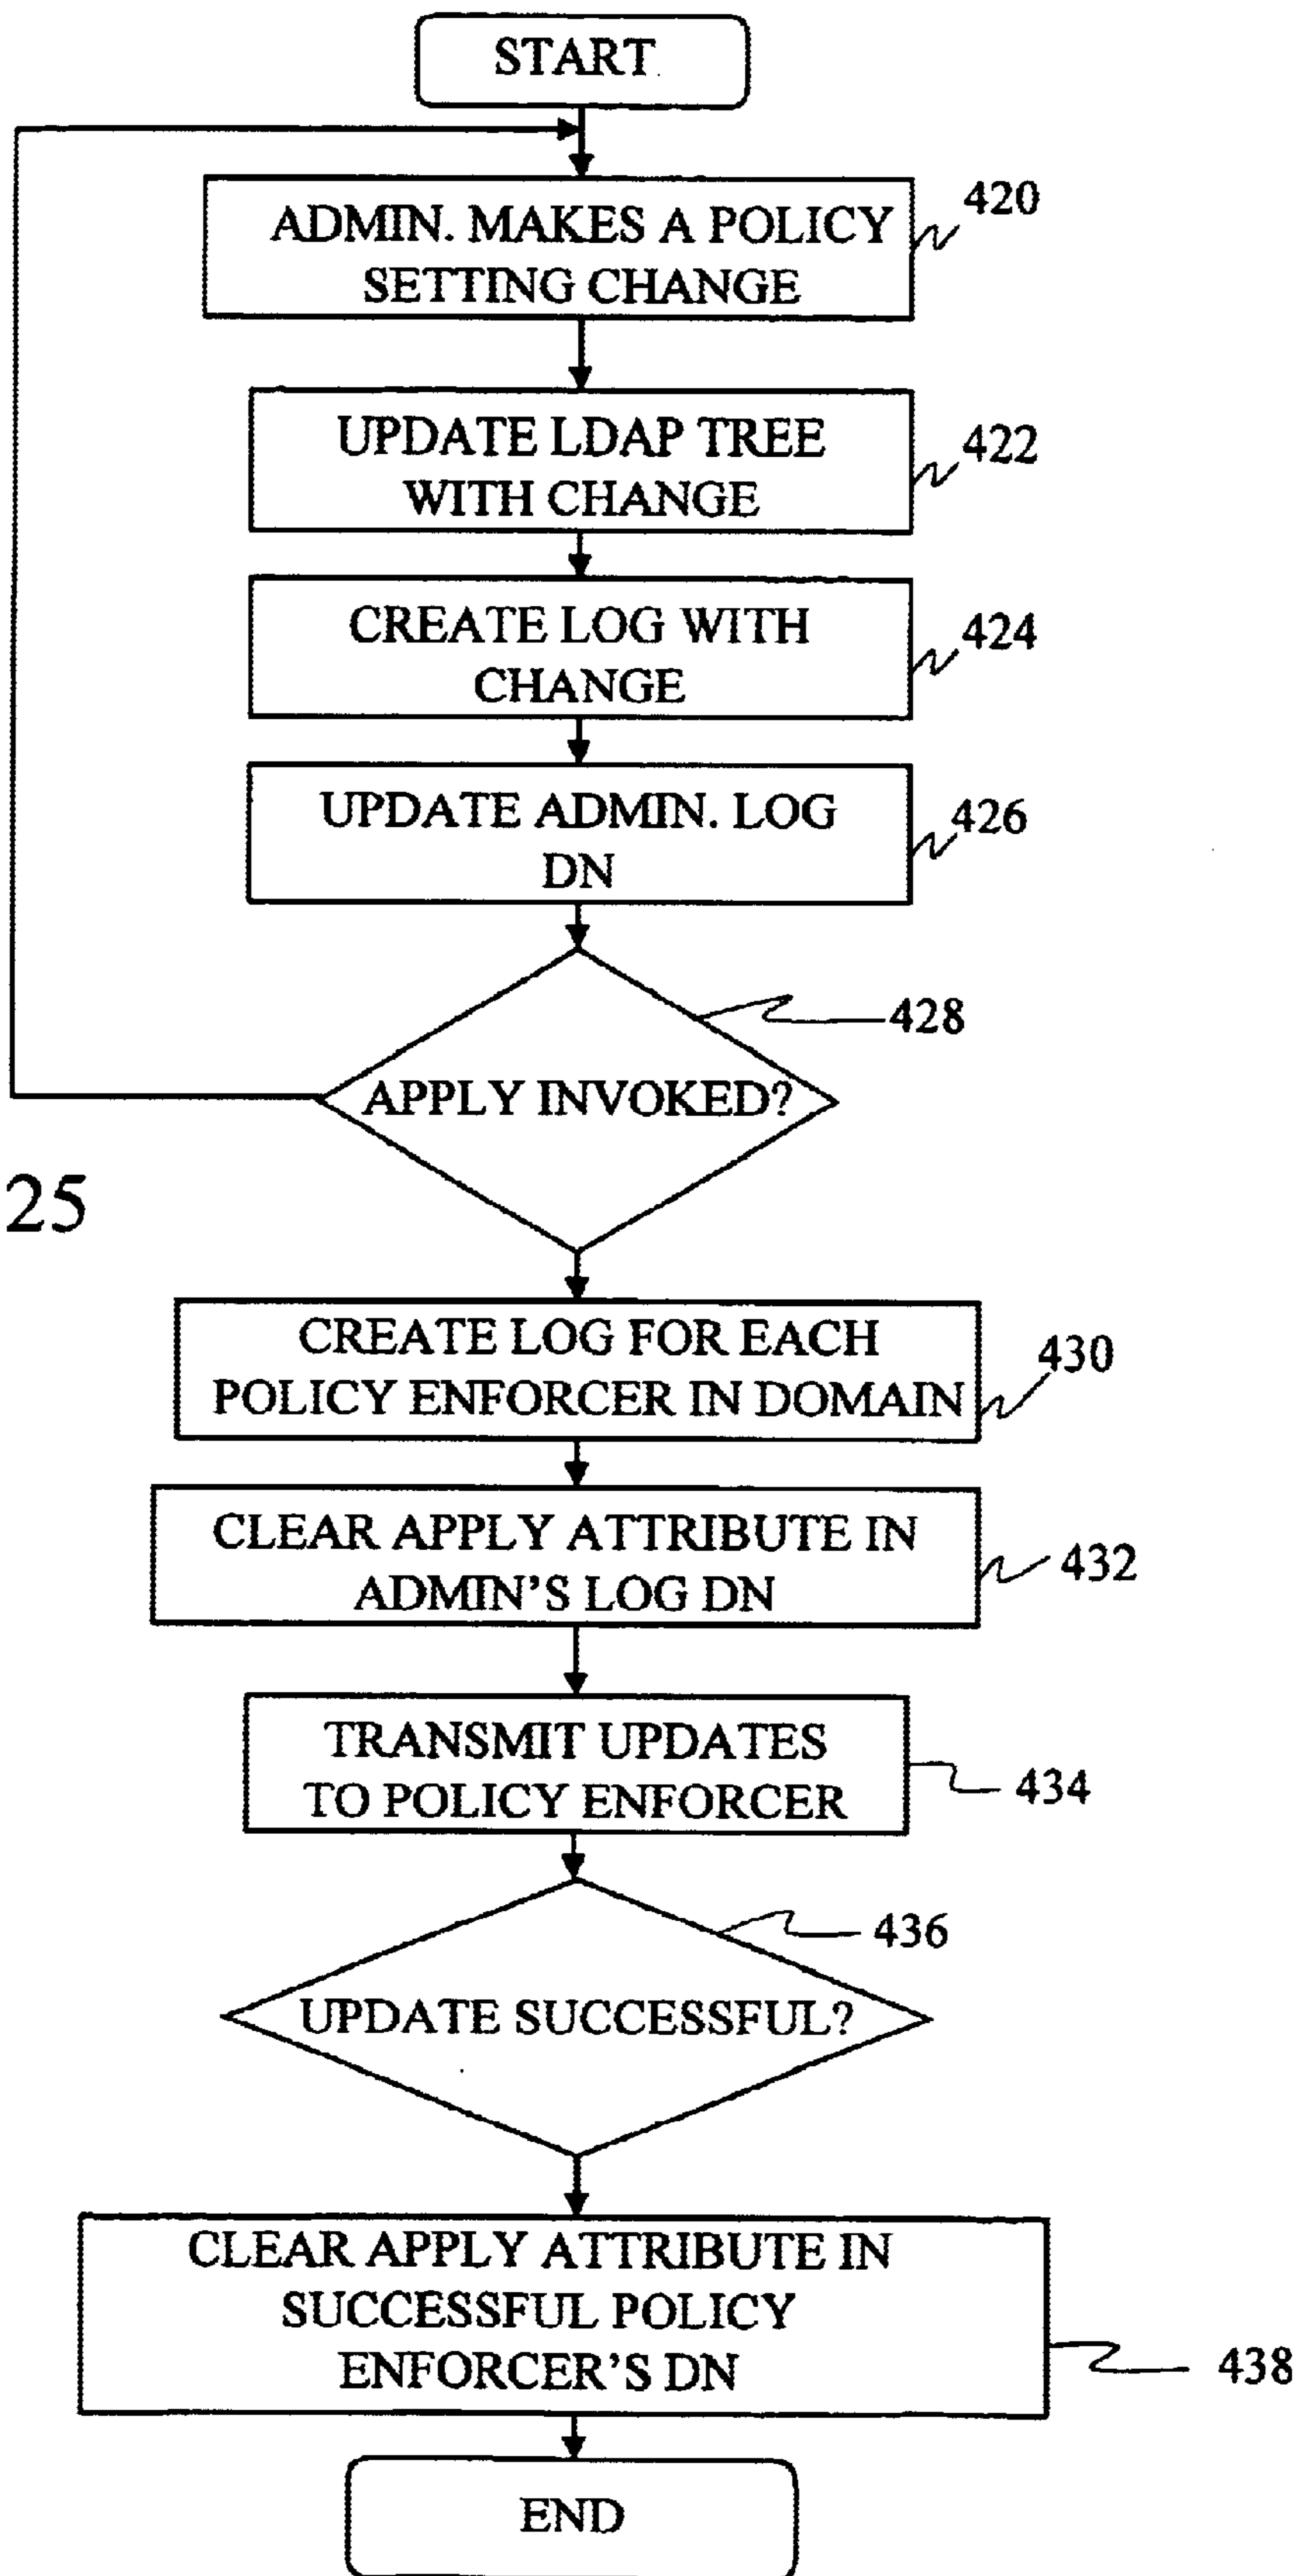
START

ADMIN. MAKES A POLICY SETTING CHANGE

420

UPDATE LDAP TREE WITH CHANGE

422

CREATE LOG WITH CHANGE

424

UPDATE ADMIN. LOG DN

426

428

APPLY INVOKED?

25

CREATE LOG FOR EACH POLICY ENFORCER IN DOMAIN

430

CLEAR APPLY ATTRIBUTE IN ADMIN'S LOG DN

432

TRANSMIT UPDATES TO POLICY ENFORCER

434

436

UPDATE SUCCESSFUL?

CLEAR APPLY ATTRIBUTE IN SUCCESSFUL POLICY ENFORCER'S DN

438

END